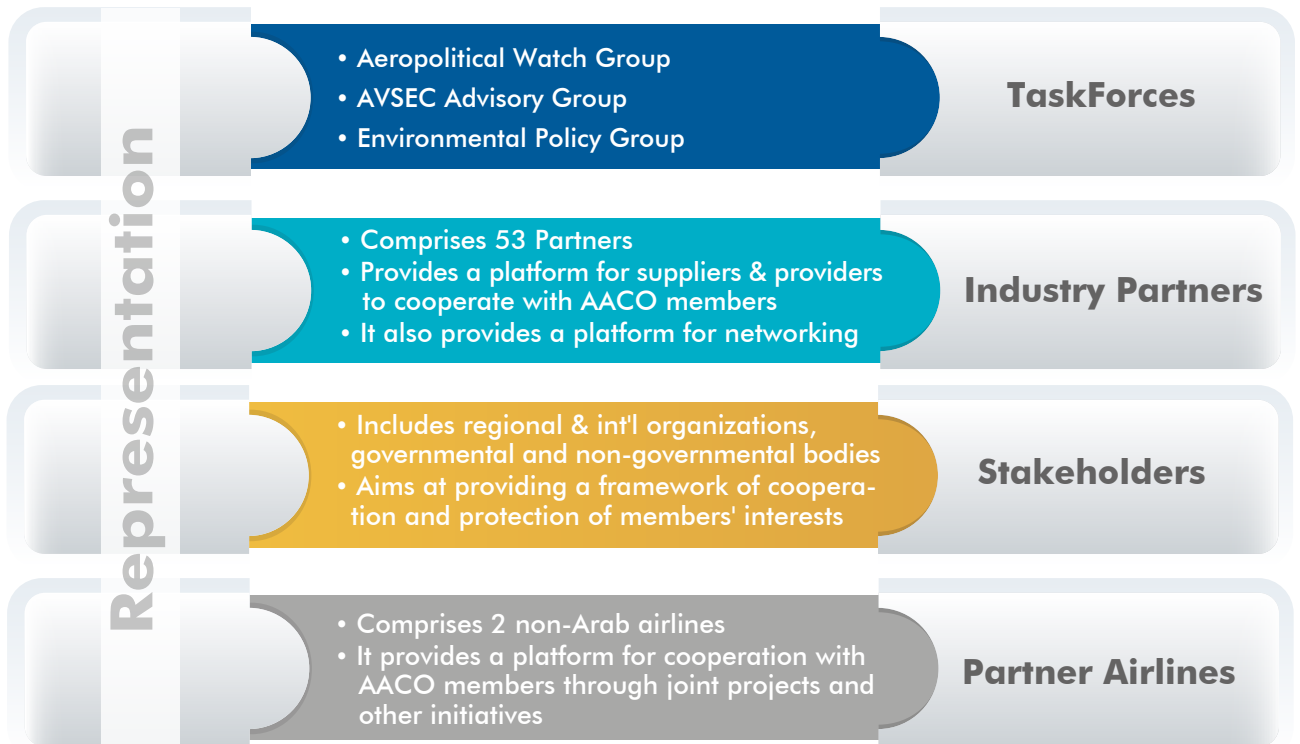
Representation

• Aeropolitical Watch Group
• AVSEC Advisory Group
• Environmental Policy Group

TaskForces

• Comprises 53 Partners
• Provides a platform for suppliers & providers to cooperate with AACO members
• It also provides a platform for networking

Industry Partners

• Includes regional & int'l organizations, governmental and non-governmental bodies
• Aims at providing a framework of cooperation and protection of members' interests

Stakeholders

• Comprises 2 non-Arab airlines
• It provides a platform for cooperation with AACO members through joint projects and other initiatives

Partner Airlines